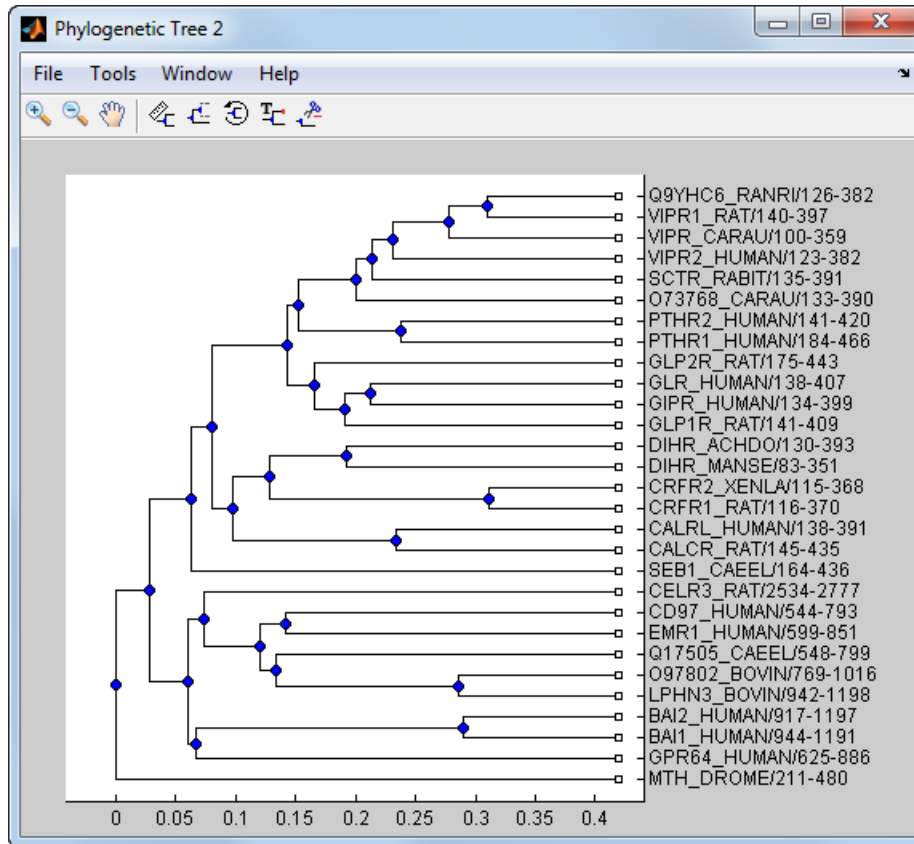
Phylogenetic Tree 2

File Tools Window Help

Q9YHC6_RANRI/126-382
VIPR1_RAT/140-397
VIPR_CARAU/100-359
VIPR2_HUMAN/123-382
SCTR_RABIT/135-391
O73768_CARAU/133-390
PTHR2_HUMAN/141-420
PTHR1_HUMAN/184-466
GLP2R_RAT/175-443
GLR_HUMAN/138-407
GIPR_HUMAN/134-399
GLP1R_RAT/141-409
DIHR_ACHDO/130-393
DIHR_MANSE/83-351
CRFR2_XENLA/115-368
CRFR1_RAT/116-370
CALRL_HUMAN/138-391
CALCR_RAT/145-435
SEB1_CAEEL/164-436
CELR3_RAT/2534-2777
CD97_HUMAN/544-793
EMR1_HUMAN/599-851
Q17505_CAEEL/548-799
O97802_BOVIN/769-1016
LPHN3_BOVIN/942-1198
BAI2_HUMAN/917-1197
BAI1_HUMAN/944-1191
GPR64_HUMAN/625-886
MTH_DROME/211-480

0 0.05 0.1 0.15 0.2 0.25 0.3 0.35 0.4